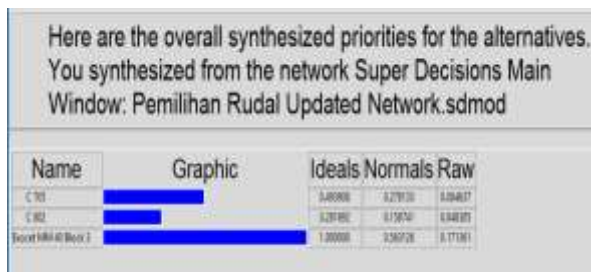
Here are the overall synthesized priorities for the alternatives. You synthesized from the network Super Decisions Main Window: Pemilihan Rudal Updated Network.sdmod

| Name | Graphic | Ideals | Normals | Raw |
|---|---|---|---|---|
| C 705 | | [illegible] | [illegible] | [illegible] |
| C 802 | | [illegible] | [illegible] | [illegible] |
| Exocet MM 40 Block 3 | | 1.000000 | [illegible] | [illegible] |